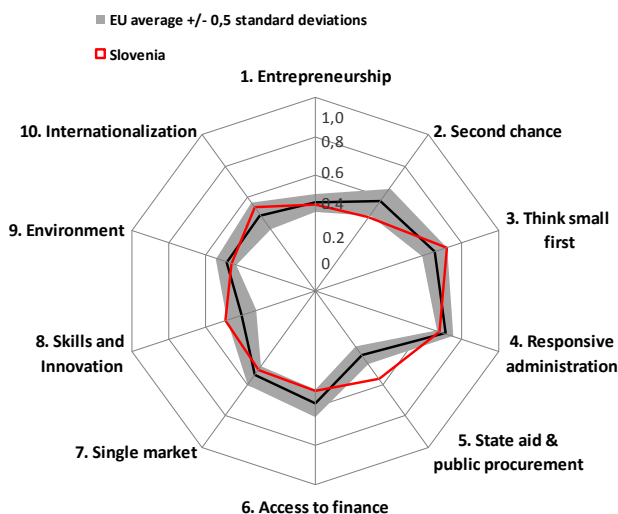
EU average +/- 0,5 standard deviations

Slovenia

1. Entrepreneurship

1,0
0,8
0,6
0,4
0,2
0

2. Second chance

3. Think small first

4. Responsive administration

5. State aid & public procurement

6. Access to finance

7. Single market

8. Skills and Innovation

9. Environment

10. Internationalization